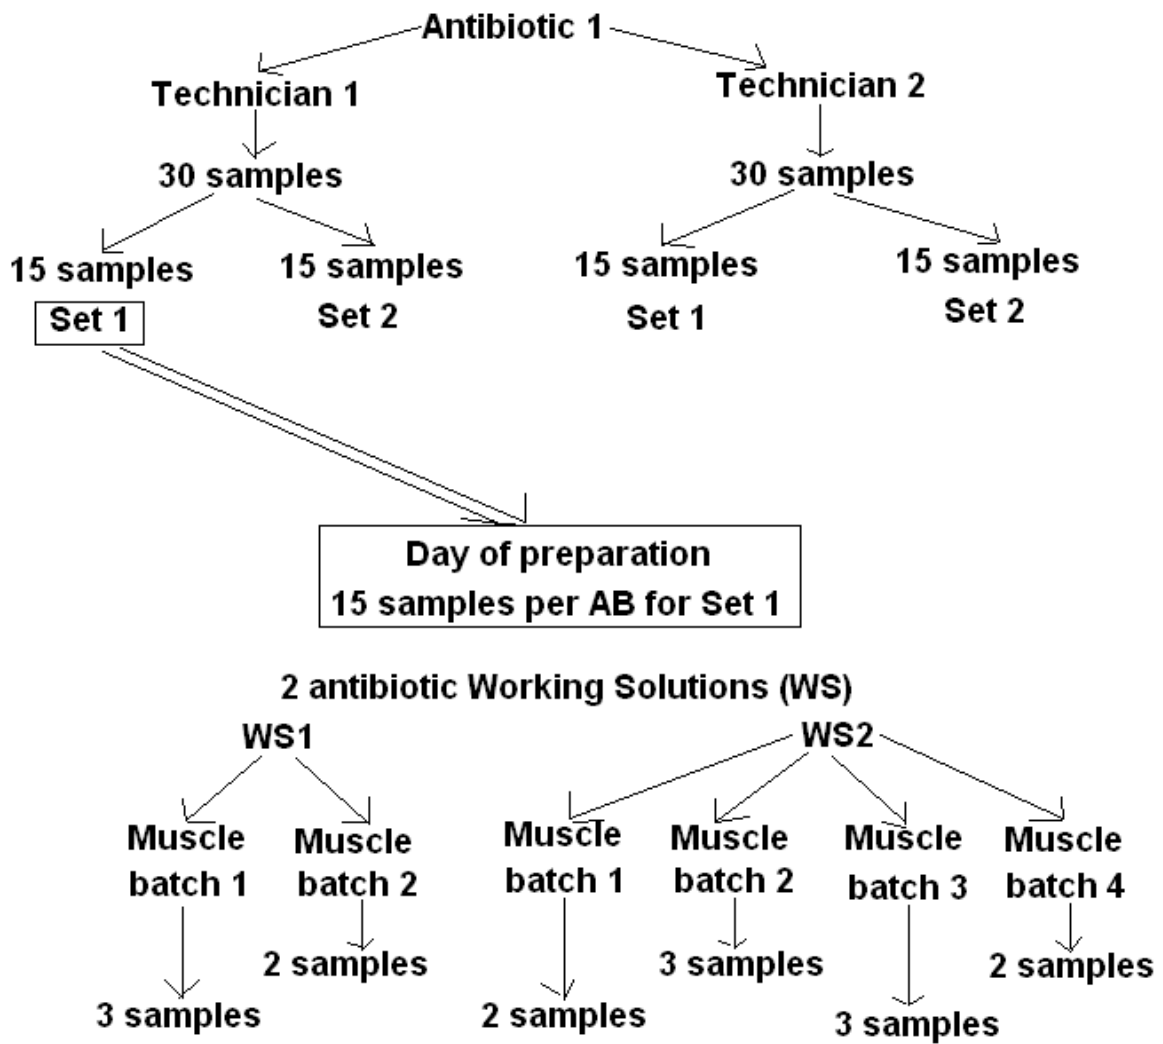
Antibiotic 1

Technician 1

30 samples

15 samples
Set 1

15 samples
Set 2

Technician 2

30 samples

15 samples
Set 1

15 samples
Set 2

Day of preparation
15 samples per AB for Set 1

2 antibiotic Working Solutions (WS)

WS1

Muscle batch 1

3 samples

Muscle batch 2

2 samples

WS2

Muscle batch 1

2 samples

Muscle batch 2

3 samples

Muscle batch 3

3 samples

Muscle batch 4

2 samples